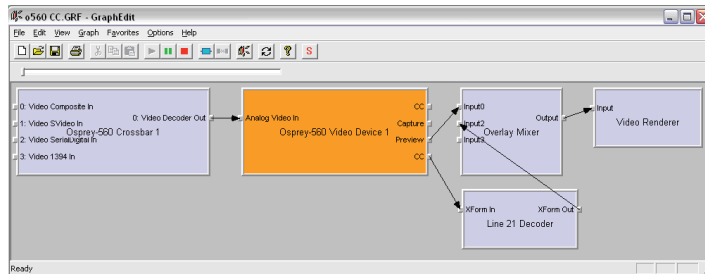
o560 CC.GRF - GraphEdit

File Edit View Graph Favorites Options Help

S

0: Video Composite In
1: Video SVideo In
2: Video SerialDigital In
3: Video 1394 In
0: Video Decoder Out
Osprey-560 Crossbar 1

Analog Video In
Osprey-560 Video Device 1
CC
Capture
Preview
CC

Input0
Input2
Input3
Output
Overlay Mixer

Input
Video Renderer

XForm In
XForm Out
Line 21 Decoder

Ready